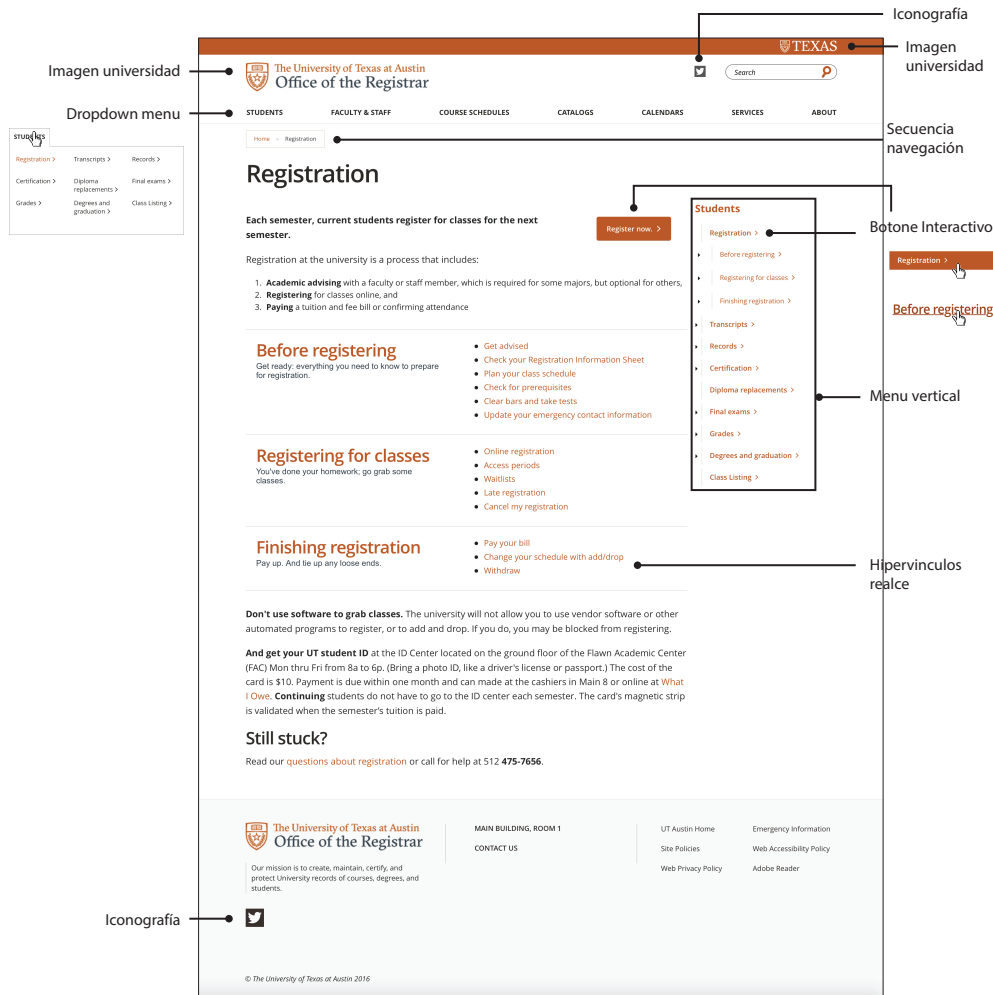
Iconografía

Imagen universidad

TEXAS

Imagen universidad

The University of Texas at Austin
Office of the Registrar

Search

Dropdown menu

STUDENTS | FACULTY & STAFF | COURSE SCHEDULES | CATALOGS | CALENDARS | SERVICES | ABOUT

STUDENTS

Registration > | Transcripts > | Records >
Certification > | Diploma replacements > | Final exams >
Grades > | Degrees and graduation > | Class Listing >

Home > Registration

Secuencia navegación

Registration

Each semester, current students register for classes for the next semester.

Register now. >

Registration at the university is a process that includes:

1. Academic advising with a faculty or staff member, which is required for some majors, but optional for others,
2. Registering for classes online, and
3. Paying a tuition and fee bill or confirming attendance

Before registering
Get ready: everything you need to know to prepare for registration.

- Get advised
- Check your Registration Information Sheet
- Plan your class schedule
- Check for prerequisites
- Clear bars and take tests
- Update your emergency contact information

Registering for classes
You've done your homework; go grab some classes.

- Online registration
- Access periods
- Waitlists
- Late registration
- Cancel my registration

Finishing registration
Pay up. And tie up any loose ends.

- Pay your bill
- Change your schedule with add/drop
- Withdraw

Students
Registration >
Before registering >
Registering for classes >
Finishing registration >
Transcripts >
Records >
Certification >
Diploma replacements >
Final exams >
Grades >
Degrees and graduation >
Class Listing >

Botone Interactivo

Registration >

Before registering

Menu vertical

Hipervinculos realce

Don't use software to grab classes. The university will not allow you to use vendor software or other automated programs to register, or to add and drop. If you do, you may be blocked from registering.

And get your UT student ID at the ID Center located on the ground floor of the Flawn Academic Center (FAC) Mon thru Fri from 8a to 6p. (Bring a photo ID, like a driver's license or passport.) The cost of the card is $10. Payment is due within one month and can be made at the cashiers in Main 8 or online at What I Owe. Continuing students do not have to go to the ID center each semester. The card's magnetic strip is validated when the semester's tuition is paid.

Still stuck?

Read our questions about registration or call for help at 512 475-7656.

The University of Texas at Austin
Office of the Registrar

Our mission is to create, maintain, certify, and protect University records of courses, degrees, and students.

MAIN BUILDING, ROOM 1
CONTACT US

UT Austin Home | Emergency Information
Site Policies | Web Accessibility Policy
Web Privacy Policy | Adobe Reader

Iconografía

© The University of Texas at Austin 2016